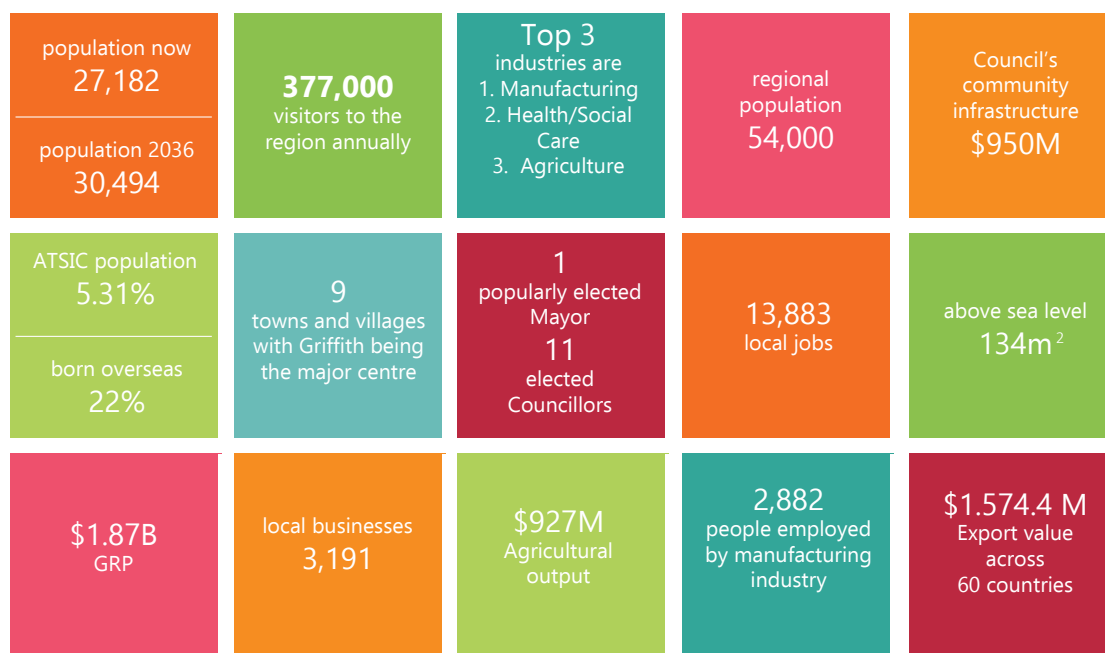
population now
27,182

population 2036
30,494

377,000
visitors to the region annually

Top 3
industries are
1. Manufacturing
2. Health/Social Care
3. Agriculture

regional population
54,000

Council's community infrastructure
$950M

ATSIC population
5.31%

born overseas
22%

9
towns and villages with Griffith being the major centre

1
popularly elected Mayor
11
elected Councillors

13,883
local jobs

above sea level
$134m^2$

$1.87B
GRP

local businesses
3,191

$927M
Agricultural output

2,882
people employed by manufacturing industry

$1.574.4 M
Export value across
60 countries